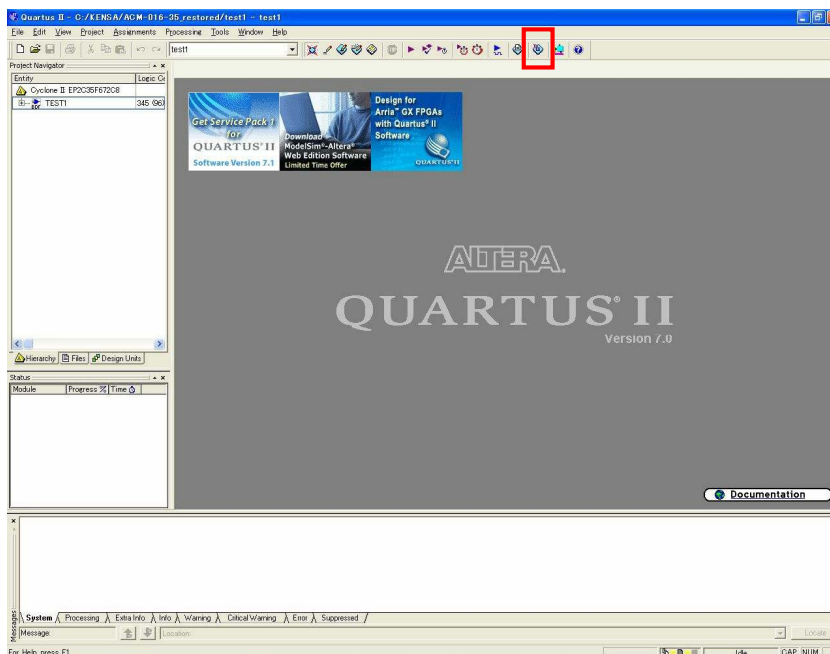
Quartus II - C:/KENSA/ACM-016-35_restored/test1 - test1

File Edit View Project Assignments Processing Tools Window Help

test1

Project Navigator

| Entity | Logic Ce |
|---|---|
| Cyclone II: EP2C35F672C8 | |
| TEST1 | 345 (96) |

Hierarchy Files Design Units

Status

| Module | Progress % | Time |
|---|---|---|

Get Service Pack 1 for QUARTUS II Software Version 7.1

Download ModelSim®-Altera® Web Edition Software Limited Time Offer

Design for Arria™ GX FPGAs with Quartus® II Software

QUARTUS II

ALTERA.

QUARTUS® II

Version 7.0

Documentation

Messages

System Processing Extra Info Info Warning Critical Warning Error Suppressed

Message

Location

Locate

For Help, press F1

Idle

CAP NUM